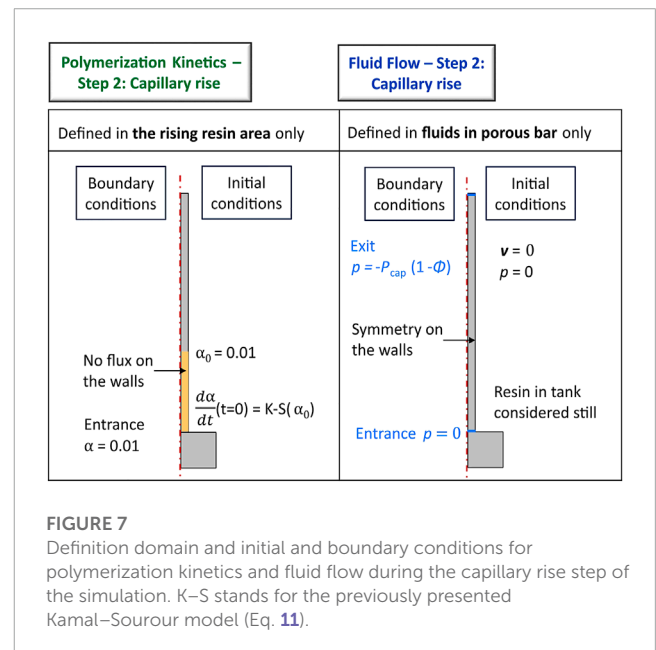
Polymerization Kinetics – Step 2: Capillary rise

Fluid Flow – Step 2: Capillary rise

Defined in **the rising resin area** only

Defined in **fluids in porous bar** only

Boundary conditions

Initial conditions

No flux on the walls

Entrance
$\alpha = 0.01$

$\alpha_0 = 0.01$

$\frac{d\alpha}{dt}(t=0) = K\text{-}S(\alpha_0)$

Boundary conditions

Initial conditions

Exit
$p = -P_{cap}(1-\Phi)$

$\mathbf{v} = 0$
$p = 0$

Symmetry on the walls

Resin in tank considered still

Entrance $p = 0$

FIGURE 7
Definition domain and initial and boundary conditions for polymerization kinetics and fluid flow during the capillary rise step of the simulation. K–S stands for the previously presented Kamal–Sourour model (Eq. 11).